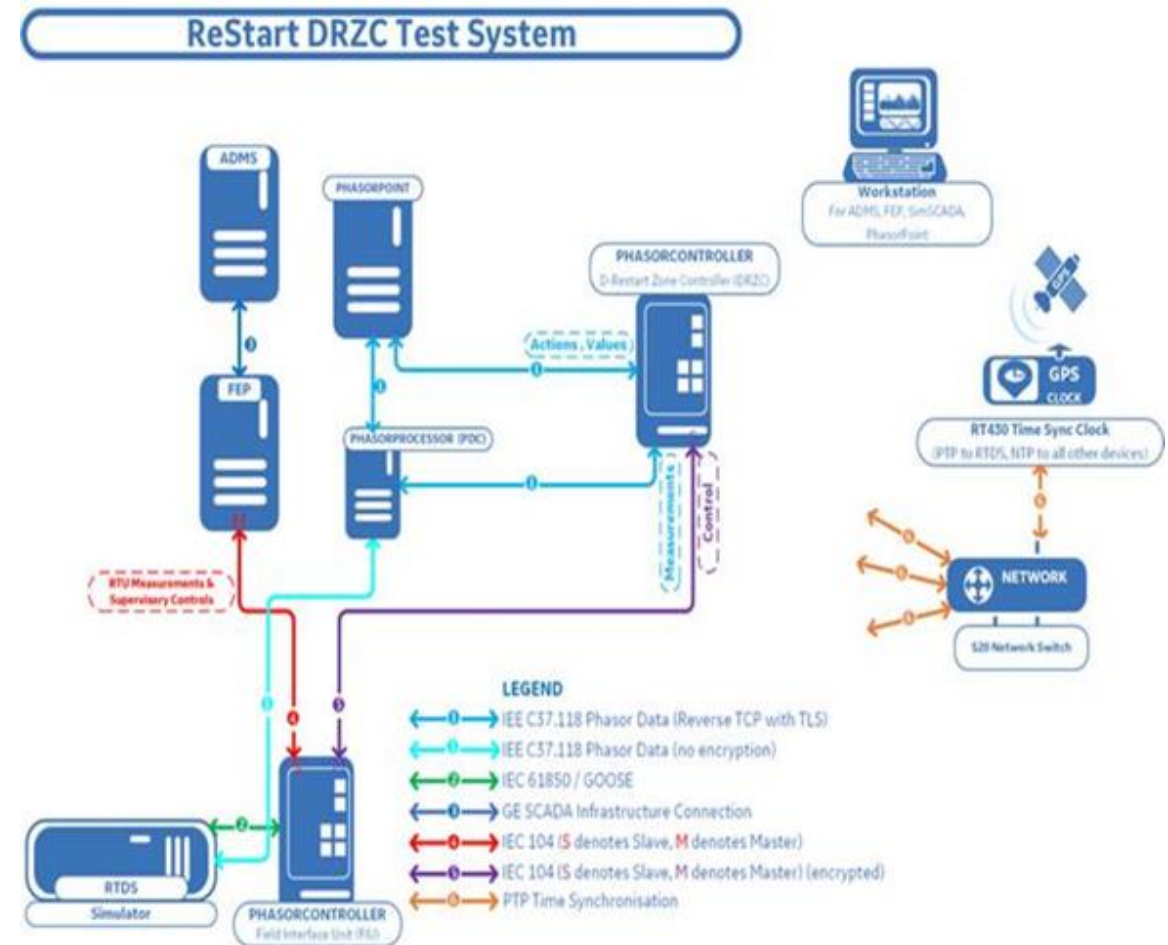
ReStart DRZC Test System

ADMS

PHASORPOINT

Workstation
For ADMS, FEP, SimSCADA, PhasorPoint

PHASORCONTROLLER
D-Restart Zone Controller (DRZC)

Actions , Values

FEP

PHASORPROCESSOR (PDC)

GPS
CLOCK

RT430 Time Sync Clock
(PTP to RTDS, NTP to all other devices)

Measurements

Control

RTU Measurements & Supervisory Controls

NETWORK

S20 Network Switch

LEGEND
IEE C37.118 Phasor Data (Reverse TCP with TLS)
IEE C37.118 Phasor Data (no encryption)
IEC 61850 / GOOSE
GE SCADA Infrastructure Connection
IEC 104 (S denotes Slave, M denotes Master)
IEC 104 (S denotes Slave, M denotes Master) (encrypted)
PTP Time Synchronisation

RTDS
Simulator

PHASORCONTROLLER
Field Interface Unit (FIU)